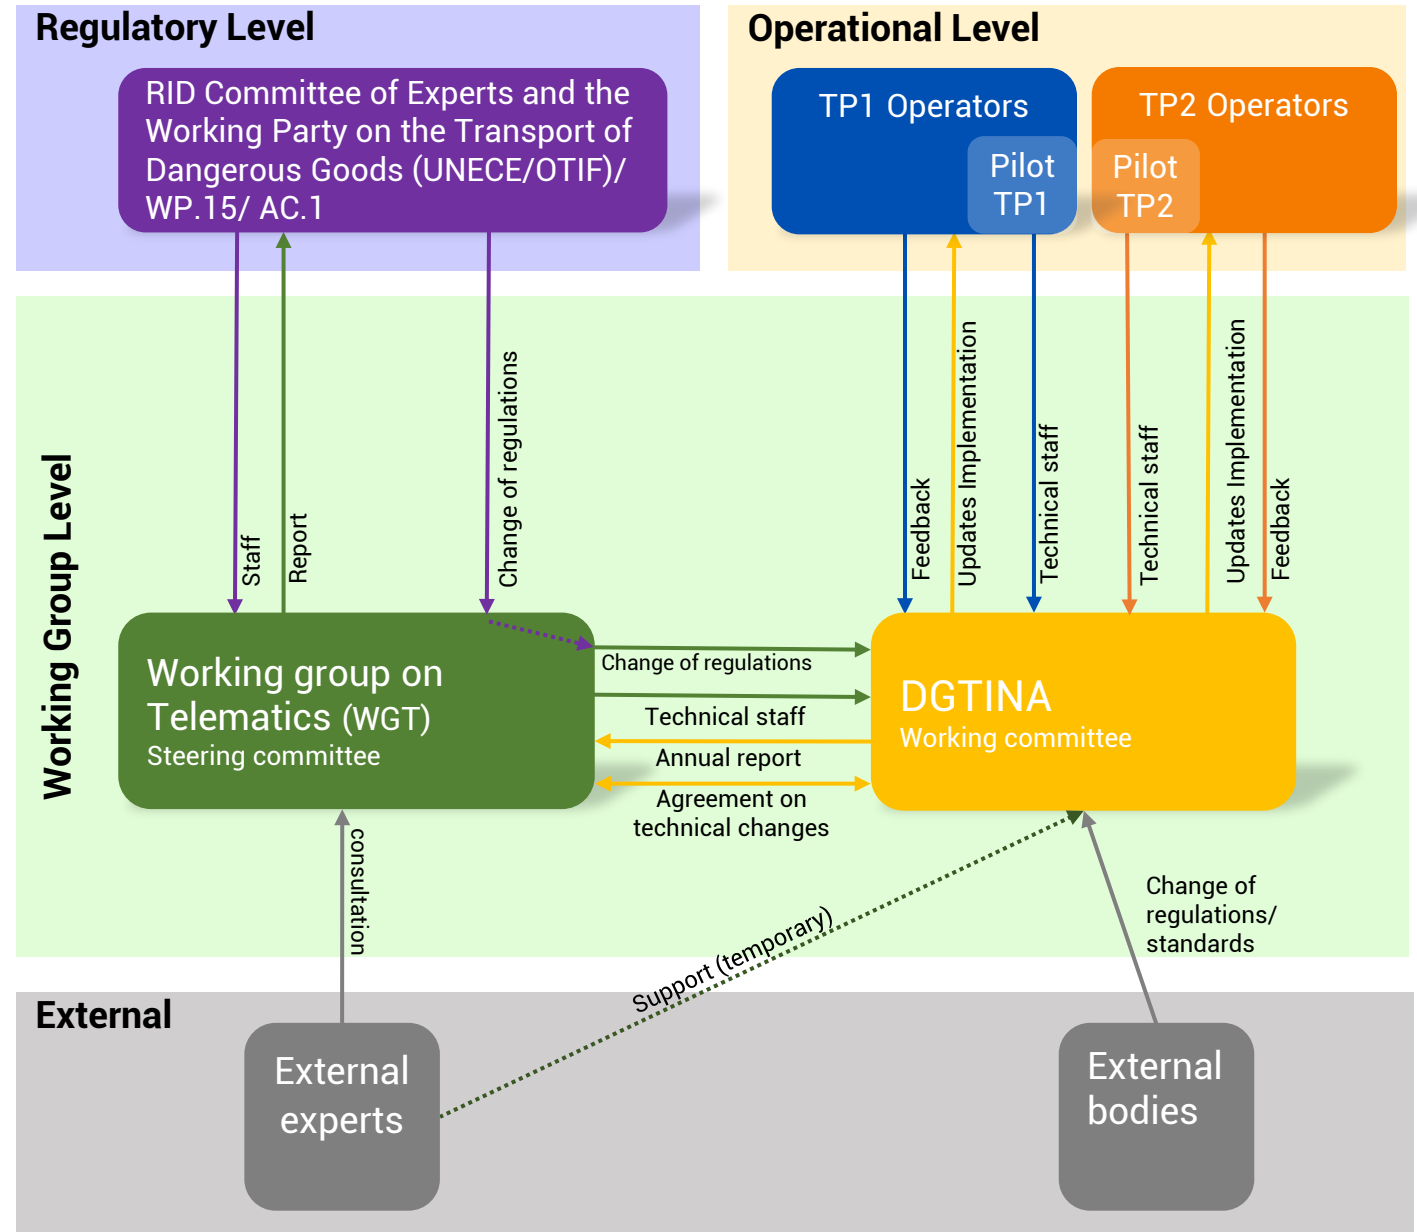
Regulatory Level

RID Committee of Experts and the Working Party on the Transport of Dangerous Goods (UNECE/OTIF)/ WP.15/ AC.1

Operational Level

TP1 Operators

Pilot TP1

TP2 Operators

Pilot TP2

Working Group Level

Staff

Report

Change of regulations

Feedback

Updates Implementation

Technical staff

Technical staff

Updates Implementation

Feedback

Working group on Telematics (WGT)
Steering committee

Change of regulations

Technical staff

Annual report

Agreement on technical changes

DGTINA
Working committee

consultation

Support (temporary)

Change of regulations/ standards

External

External experts

External bodies